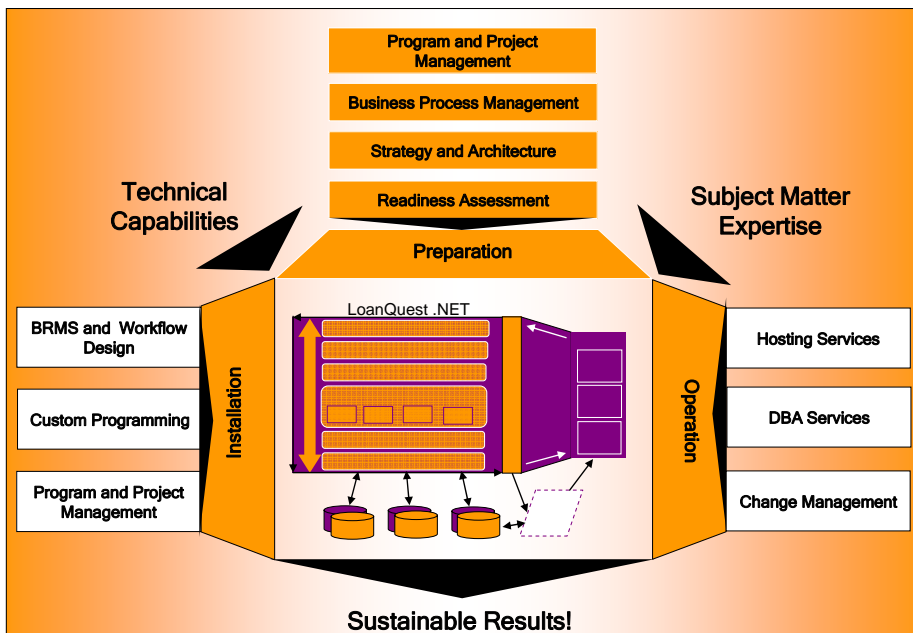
Program and Project Management

Business Process Management

Strategy and Architecture

Readiness Assessment

Technical Capabilities

Subject Matter Expertise

Preparation

BRMS and Workflow Design

Custom Programming

Program and Project Management

Installation

LoanQuest .NET

Operation

Hosting Services

DBA Services

Change Management

Sustainable Results!